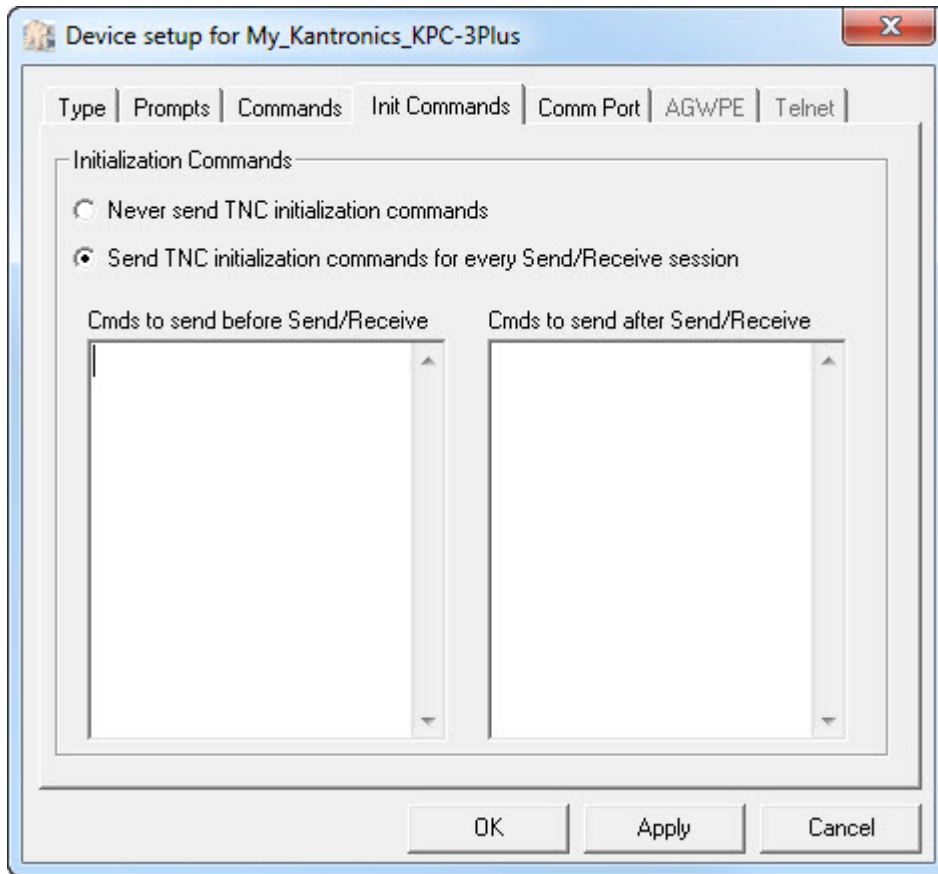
Device setup for My_Kantronics_KPC-3Plus

Type | Prompts | Commands | Init Commands | Comm Port | AGWPE | Telnet

Initialization Commands

Never send TNC initialization commands

Send TNC initialization commands for every Send/Receive session

Cmds to send before Send/Receive

Cmds to send after Send/Receive

OK

Apply

Cancel